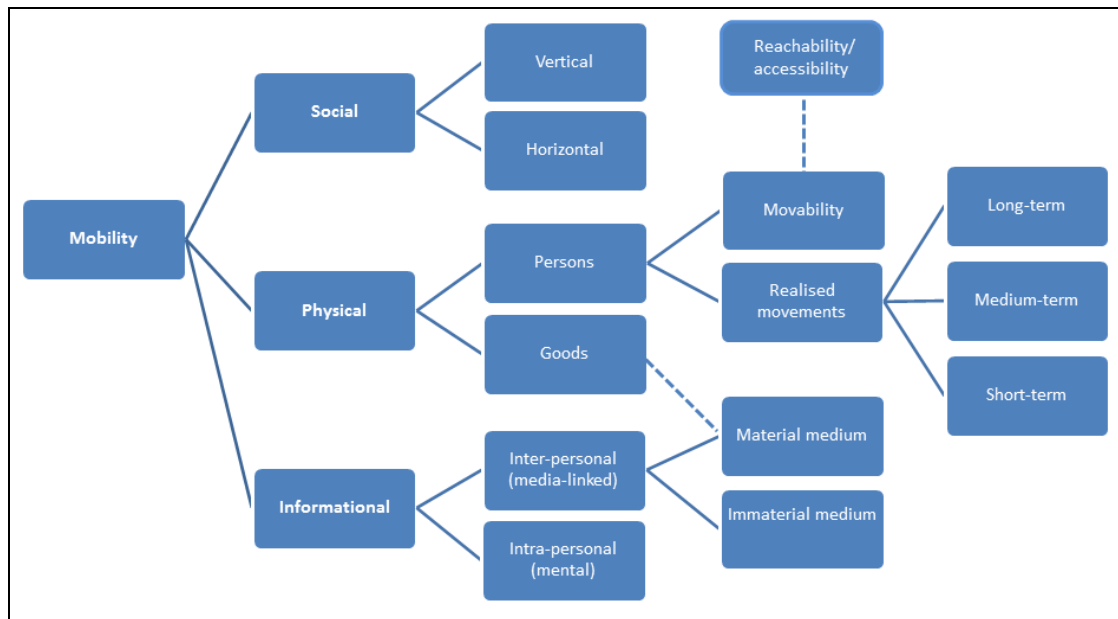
Mobility

Social

Vertical

Horizontal

Physical

Persons

Goods

Informational

Inter-personal (media-linked)

Intra-personal (mental)

Reachability/ accessibility

Movability

Realised movements

Material medium

Immaterial medium

Long-term

Medium-term

Short-term